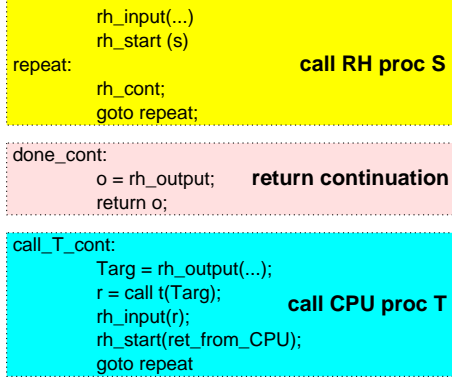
rh_input(...)
rh_start (s)
repeat:
rh_cont;
goto repeat;

call RH proc S

done_cont:
o = rh_output;
return o;

return continuation

call_T_cont:
Targ = rh_output(...);
r = call t(Targ);
rh_input(r);
rh_start(ret_from_CPU);
goto repeat

call CPU proc T